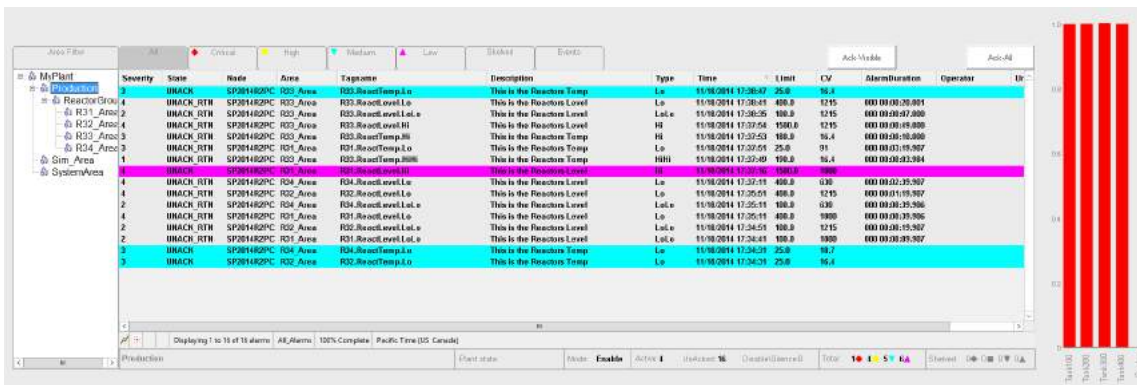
Area Filter | All | Critical | High | Medium | Low | Shelved | Events

Ack Visible | Ack All

MyPlant
Production
ReactorGroup
R31_Area
R32_Area
R33_Area
R34_Area
Sim_Area
SystemArea

| Severity | State | Node | Area | Tagname | Description | Type | Time | Limit | CV | AlarmDuration | Operator | Ur |
|---|---|---|---|---|---|---|---|---|---|---|---|---|
| 3 | UNACK | SP2014R2PC | R33_Area | R33.ReactTemp.Lo | This is the Reactors Temp | Lo | 11/18/2014 17:38:47 | 25.0 | 16.4 | | | |
| 4 | UNACK_RTN | SP2014R2PC | R33_Area | R33.ReactLevel.Lo | This is the Reactors Level | Lo | 11/18/2014 17:38:41 | 400.0 | 1215 | 000 00:00:20.801 | | |
| 2 | UNACK_RTN | SP2014R2PC | R33_Area | R33.ReactLevel.LoLo | This is the Reactors Level | LoLo | 11/18/2014 17:38:35 | 100.0 | 1215 | 000 00:00:07.000 | | |
| 4 | UNACK_RTN | SP2014R2PC | R33_Area | R33.ReactLevel.Hi | This is the Reactors Level | Hi | 11/18/2014 17:37:54 | 1500.0 | 1215 | 000 00:00:49.000 | | |
| 3 | UNACK_RTN | SP2014R2PC | R33_Area | R33.ReactTemp.Hi | This is the Reactors Temp | Hi | 11/18/2014 17:37:53 | 100.0 | 16.4 | 000 00:00:10.000 | | |
| 3 | UNACK_RTN | SP2014R2PC | R31_Area | R31.ReactTemp.Lo | This is the Reactors Temp | Lo | 11/18/2014 17:37:51 | 25.0 | 91 | 000 00:03:19.907 | | |
| 1 | UNACK_RTN | SP2014R2PC | R33_Area | R33.ReactTemp.HiHi | This is the Reactors Temp | HiHi | 11/18/2014 17:37:49 | 190.0 | 16.4 | 000 00:00:03.984 | | |
| 3 | UNACK | SP2014R2PC | R31_Area | R31.ReactLevel.Hi | This is the Reactors Level | Hi | 11/18/2014 17:37:16 | 1500.0 | 1880 | | | |
| 4 | UNACK_RTN | SP2014R2PC | R34_Area | R34.ReactLevel.Lo | This is the Reactors Level | Lo | 11/18/2014 17:37:11 | 400.0 | 630 | 000 00:02:35.907 | | |
| 4 | UNACK_RTN | SP2014R2PC | R32_Area | R32.ReactLevel.Lo | This is the Reactors Level | Lo | 11/18/2014 17:35:51 | 400.0 | 1215 | 000 00:01:19.907 | | |
| 2 | UNACK_RTN | SP2014R2PC | R34_Area | R34.ReactLevel.LoLo | This is the Reactors Level | LoLo | 11/18/2014 17:35:11 | 100.0 | 630 | 000 00:00:39.906 | | |
| 4 | UNACK_RTN | SP2014R2PC | R31_Area | R31.ReactLevel.Lo | This is the Reactors Level | Lo | 11/18/2014 17:35:11 | 400.0 | 1880 | 000 00:00:39.906 | | |
| 2 | UNACK_RTN | SP2014R2PC | R32_Area | R32.ReactLevel.LoLo | This is the Reactors Level | LoLo | 11/18/2014 17:34:51 | 100.0 | 1215 | 000 00:00:19.907 | | |
| 2 | UNACK_RTN | SP2014R2PC | R31_Area | R31.ReactLevel.LoLo | This is the Reactors Level | LoLo | 11/18/2014 17:34:41 | 100.0 | 1880 | 000 00:00:09.907 | | |
| 3 | UNACK | SP2014R2PC | R34_Area | R34.ReactTemp.Lo | This is the Reactors Temp | Lo | 11/18/2014 17:34:31 | 25.0 | 18.7 | | | |
| 3 | UNACK | SP2014R2PC | R32_Area | R32.ReactTemp.Lo | This is the Reactors Temp | Lo | 11/18/2014 17:34:31 | 25.0 | 16.4 | | | |

Displaying 1 to 16 of 16 alarms | All_Alarms | 100% Complete | Pacific Time (US Canada)

Production | Plant state: | Mode: Enable | Active: 4 | UnAcked: 16 | Disable/Silence: 0 | Total: 1 4 5 6 | Shelved: 0 0 0 0

1.0 0.8 0.6 0.4 0.2 0
Tank100 Tank200 Tank300 Tank400